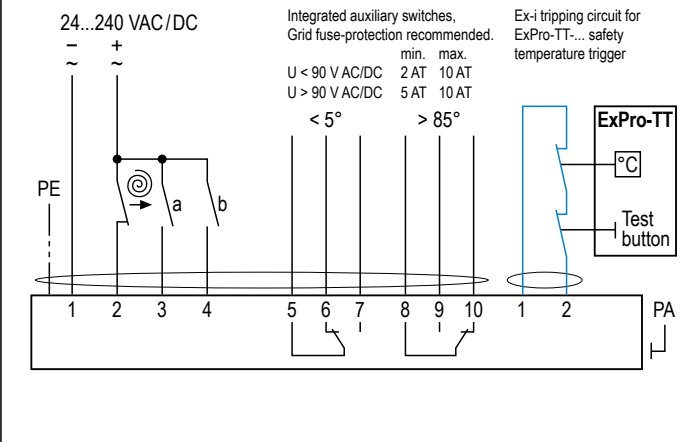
24...240 VAC/DC

−
~

+
~

Integrated auxiliary switches,
Grid fuse-protection recommended.

| | min. | max. |
|---|---|---|
| U < 90 V AC/DC | 2 AT | 10 AT |
| U > 90 V AC/DC | 5 AT | 10 AT |

Ex-i tripping circuit for ExPro-TT-... safety temperature trigger

< 5°

> 85°

ExPro-TT

°C

Test button

PE

a

b

1 2 3 4 5 6 7 8 9 10 1 2

PA